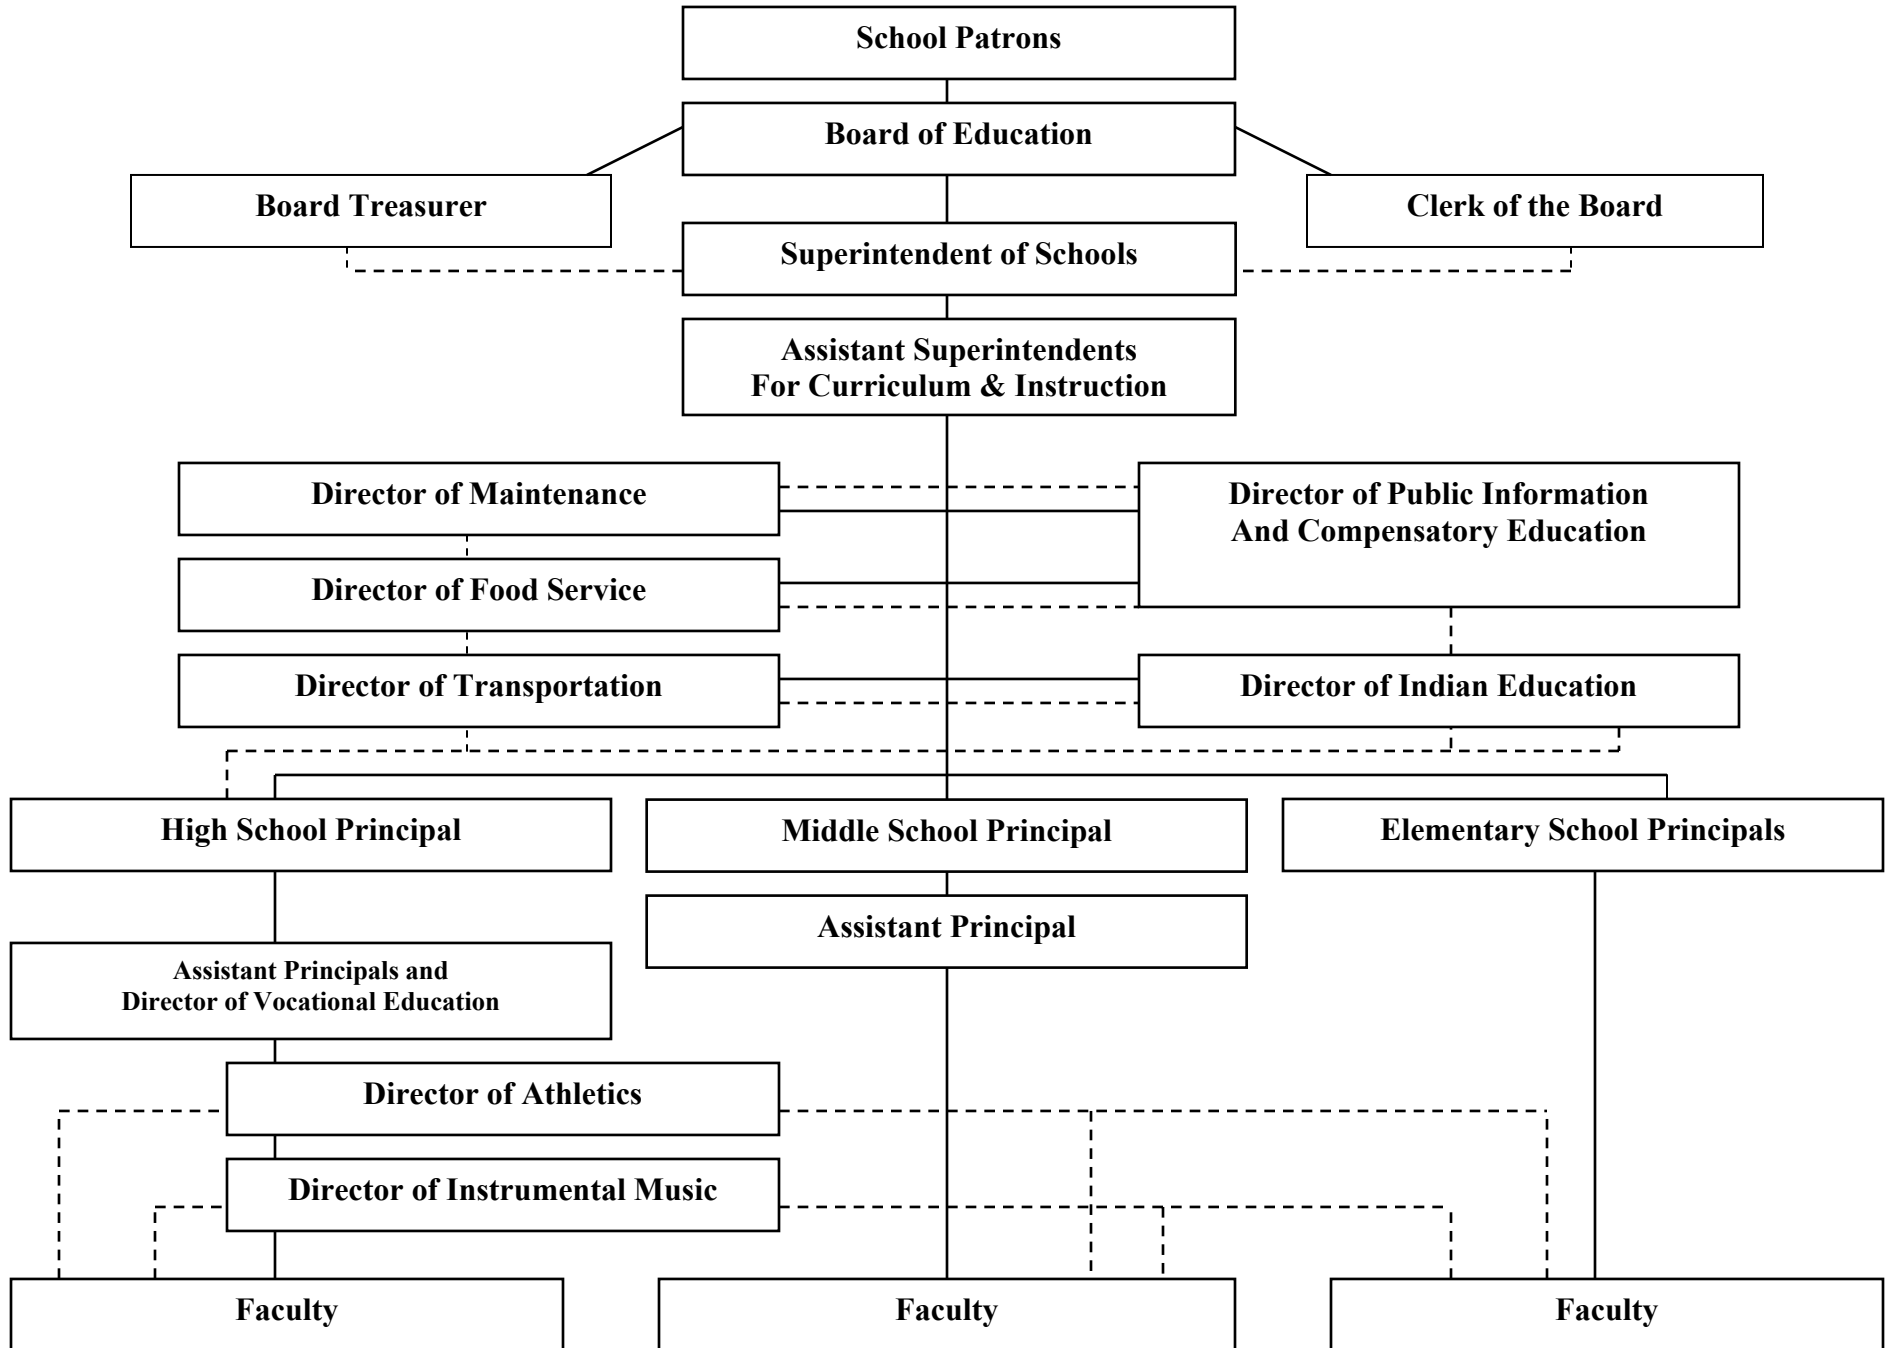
School Patrons

Board of Education

Board Treasurer

Clerk of the Board

Superintendent of Schools

Assistant Superintendents
For Curriculum & Instruction

Director of Maintenance

Director of Public Information
And Compensatory Education

Director of Food Service

Director of Transportation

Director of Indian Education

High School Principal

Middle School Principal

Elementary School Principals

Assistant Principal

Assistant Principals and
Director of Vocational Education

Director of Athletics

Director of Instrumental Music

Faculty

Faculty

Faculty